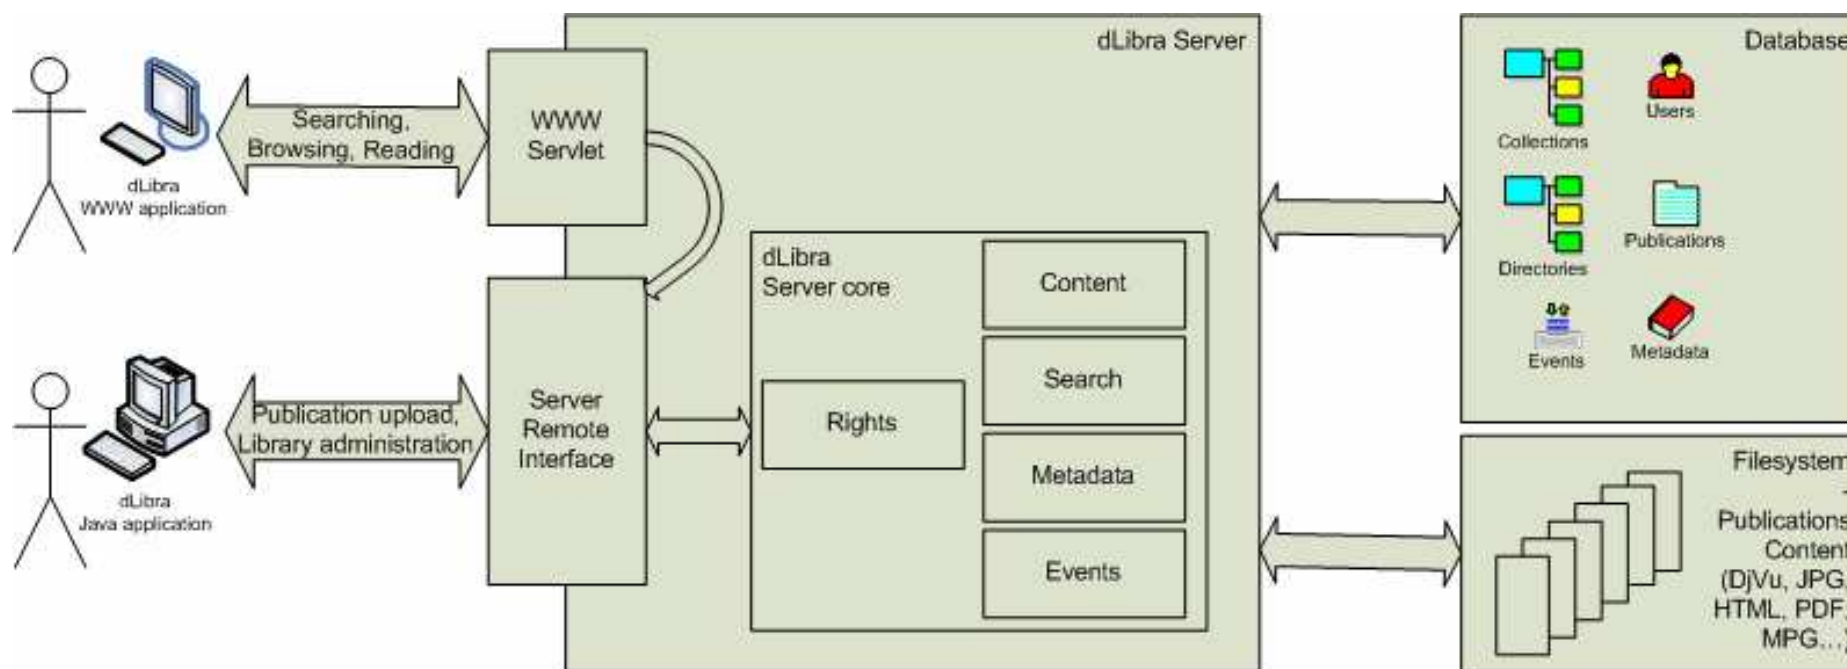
dLibra WWW application

Searching, Browsing, Reading

dLibra Java application

Publication upload, Library administration

dLibra Server

WWW Servlet

Server Remote Interface

dLibra Server core

Rights

Content

Search

Metadata

Events

Database

Collections

Users

Directories

Publications

Events

Metadata

Filesystem
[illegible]
Publications
Content
(DjVu, JPG,
HTML, PDF,
MPG...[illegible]